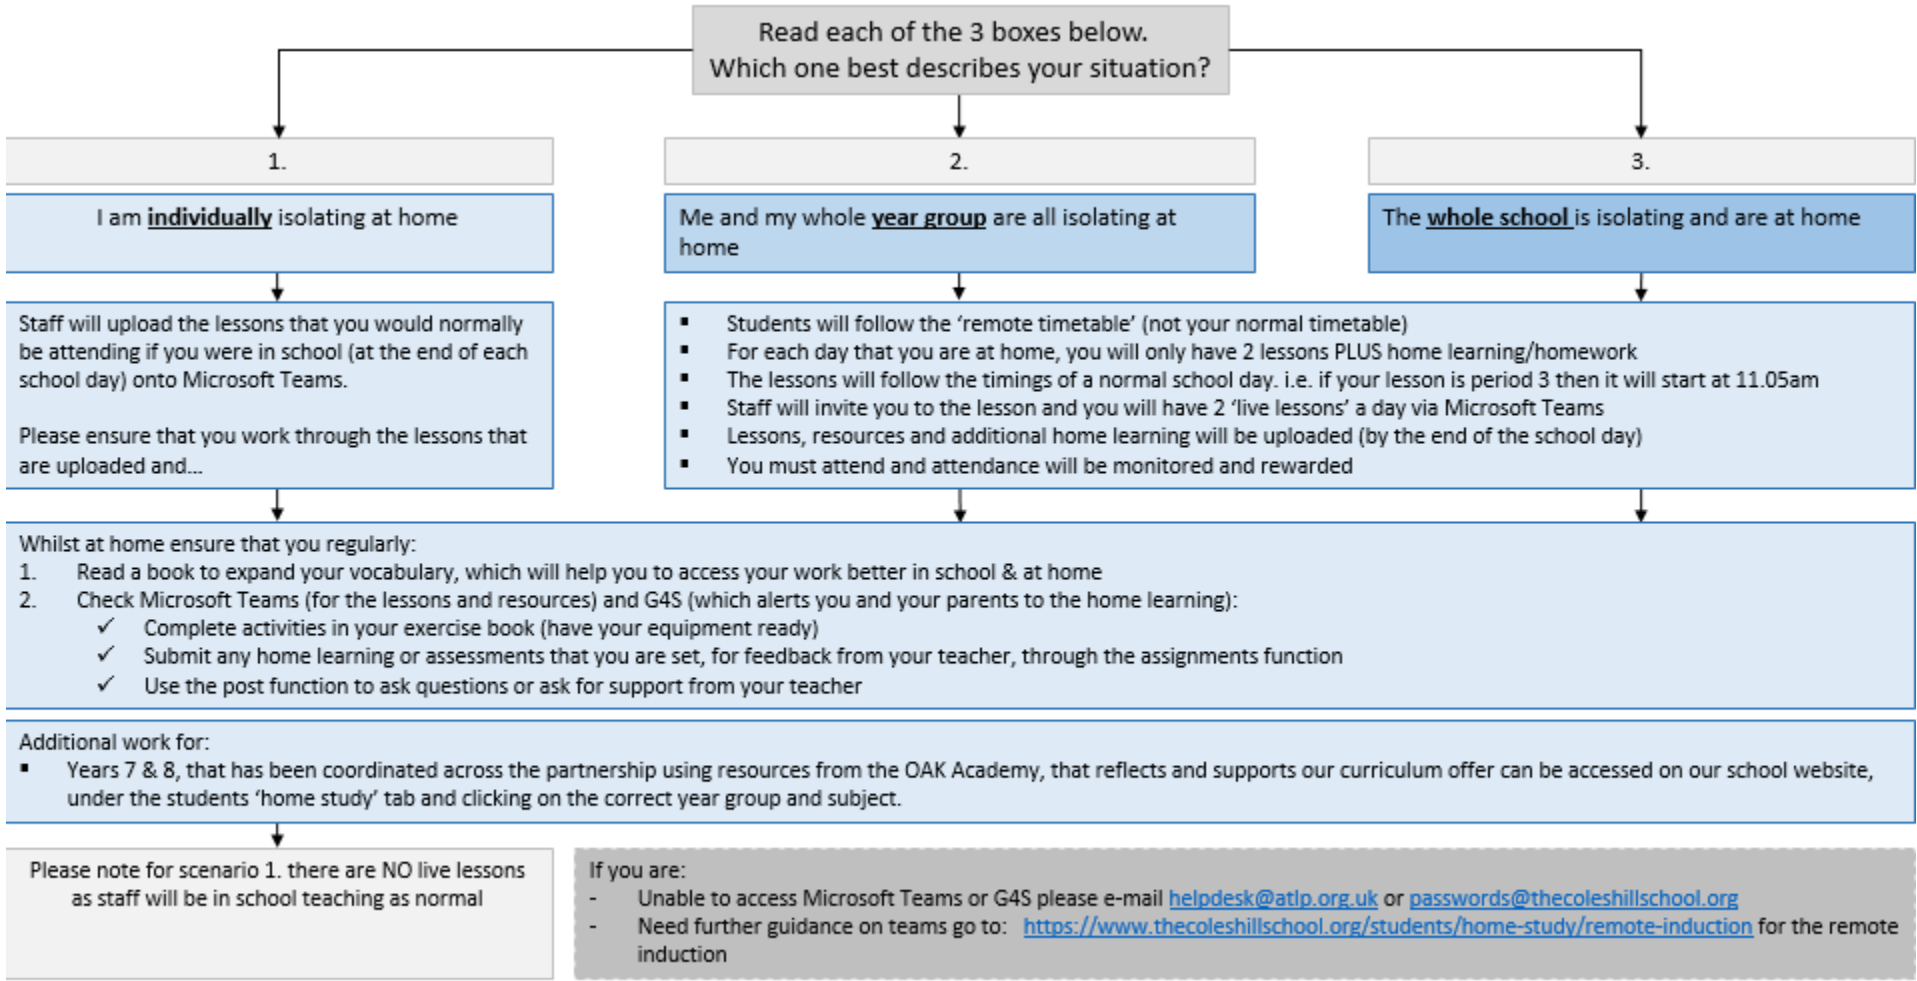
Read each of the 3 boxes below.
Which one best describes your situation?

1.

I am **individually** isolating at home

Staff will upload the lessons that you would normally be attending if you were in school (at the end of each school day) onto Microsoft Teams.

Please ensure that you work through the lessons that are uploaded and...

2.

Me and my whole **year group** are all isolating at home

3.

The **whole school** is isolating and are at home

- Students will follow the 'remote timetable' (not your normal timetable)
- For each day that you are at home, you will only have 2 lessons PLUS home learning/homework
- The lessons will follow the timings of a normal school day. i.e. if your lesson is period 3 then it will start at 11.05am
- Staff will invite you to the lesson and you will have 2 'live lessons' a day via Microsoft Teams
- Lessons, resources and additional home learning will be uploaded (by the end of the school day)
- You must attend and attendance will be monitored and rewarded

Whilst at home ensure that you regularly:
1. Read a book to expand your vocabulary, which will help you to access your work better in school & at home
2. Check Microsoft Teams (for the lessons and resources) and G4S (which alerts you and your parents to the home learning):
✓ Complete activities in your exercise book (have your equipment ready)
✓ Submit any home learning or assessments that you are set, for feedback from your teacher, through the assignments function
✓ Use the post function to ask questions or ask for support from your teacher

Additional work for:
- Years 7 & 8, that has been coordinated across the partnership using resources from the OAK Academy, that reflects and supports our curriculum offer can be accessed on our school website, under the students 'home study' tab and clicking on the correct year group and subject.

Please note for scenario 1. there are NO live lessons as staff will be in school teaching as normal

If you are:
- Unable to access Microsoft Teams or G4S please e-mail helpdesk@atlp.org.uk or passwords@thecoleshillschool.org
- Need further guidance on teams go to: https://www.thecoleshillschool.org/students/home-study/remote-induction for the remote induction